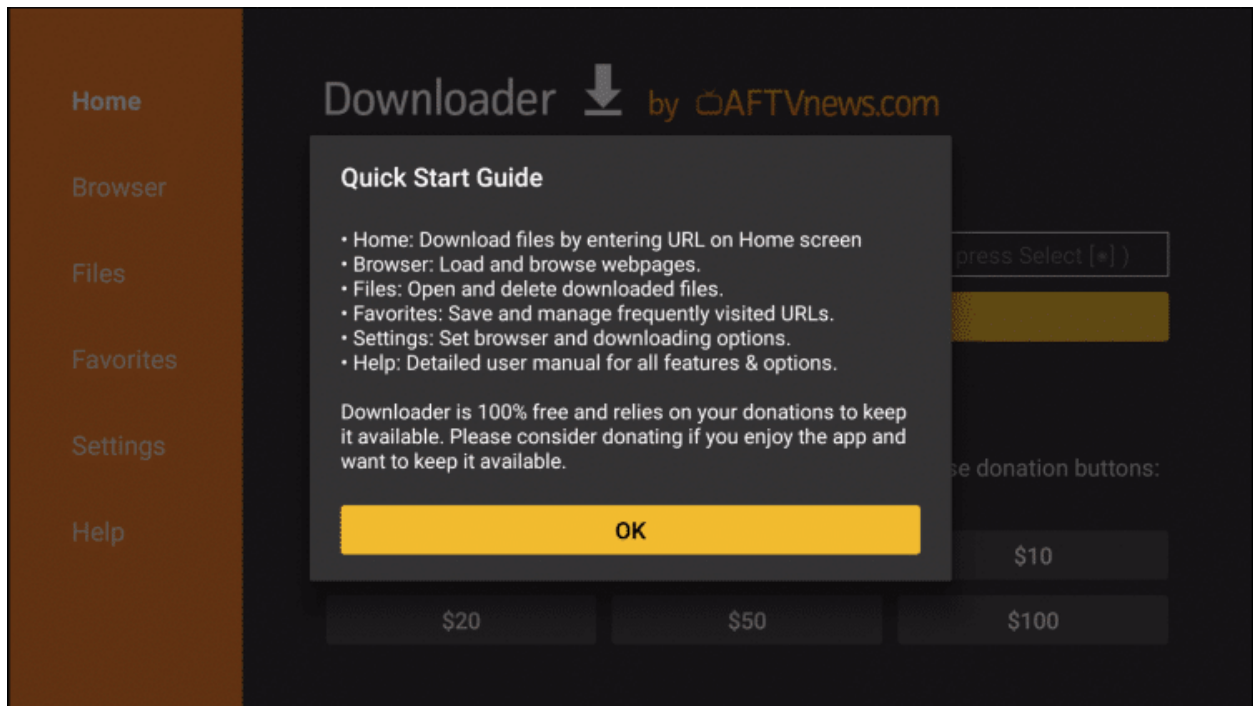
Home

Browser

Files

Favorites

Settings

Help

Downloader by AFTVnews.com

Quick Start Guide

• Home: Download files by entering URL on Home screen
• Browser: Load and browse webpages.
• Files: Open and delete downloaded files.
• Favorites: Save and manage frequently visited URLs.
• Settings: Set browser and downloading options.
• Help: Detailed user manual for all features & options.

Downloader is 100% free and relies on your donations to keep it available. Please consider donating if you enjoy the app and want to keep it available.

OK

press Select [•] )

se donation buttons:

$10

$20

$50

$100